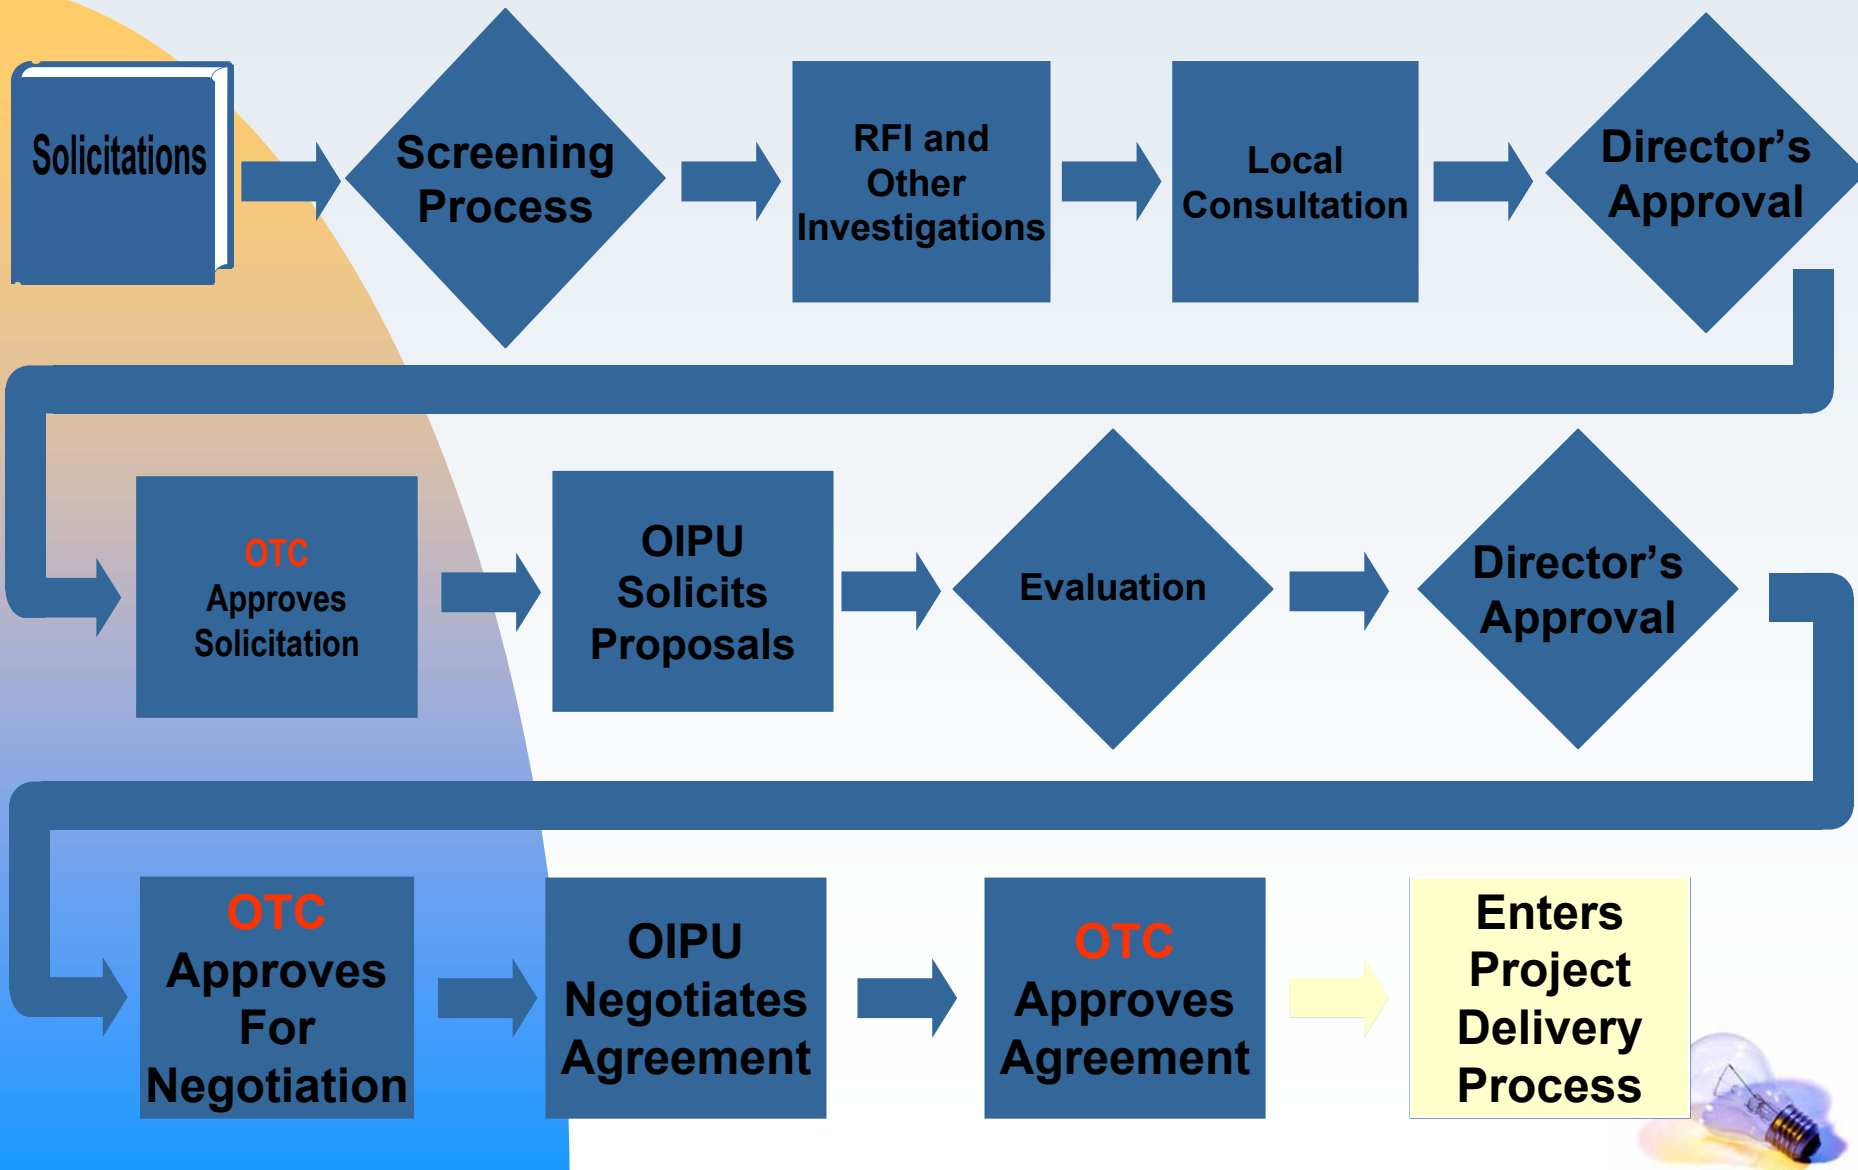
Solicitations

Screening Process

RFI and Other Investigations

Local Consultation

Director's Approval

OTC Approves Solicitation

OIPU Solicits Proposals

Evaluation

Director's Approval

OTC Approves For Negotiation

OIPU Negotiates Agreement

OTC Approves Agreement

Enters Project Delivery Process